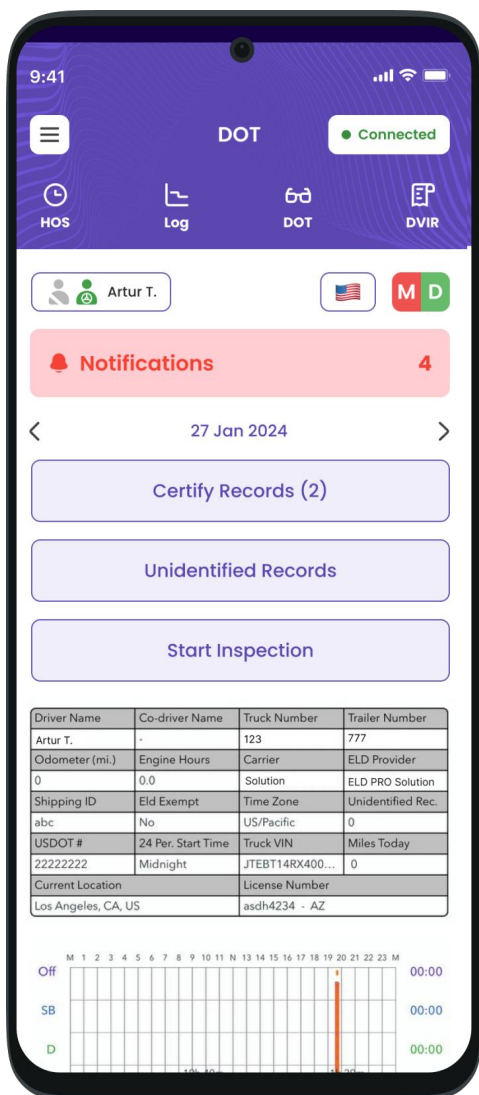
9:41

DOT

Connected

HOS Log DOT DVIR

Artur T.

M D

Notifications 4

27 Jan 2024

Certify Records (2)

Unidentified Records

Start Inspection

| Driver Name | Co-driver Name | Truck Number | Trailer Number |
|---|---|---|---|
| Artur T. | - | 123 | 777 |
| Odometer (mi.) | Engine Hours | Carrier | ELD Provider |
| 0 | 0.0 | Solution | ELD PRO Solution |
| Shipping ID | Eld Exempt | Time Zone | Unidentified Rec. |
| abc | No | US/Pacific | 0 |
| USDOT # | 24 Per. Start Time | Truck VIN | Miles Today |
| 22222222 | Midnight | JTEBT14RX400... | 0 |
| Current Location | | License Number | |
| Los Angeles, CA, US | | asdh4234 - AZ | |

M 1 2 3 4 5 6 7 8 9 10 11 N 13 14 15 16 17 18 19 20 21 22 23 M

Off 00:00

SB 00:00

D 00:00